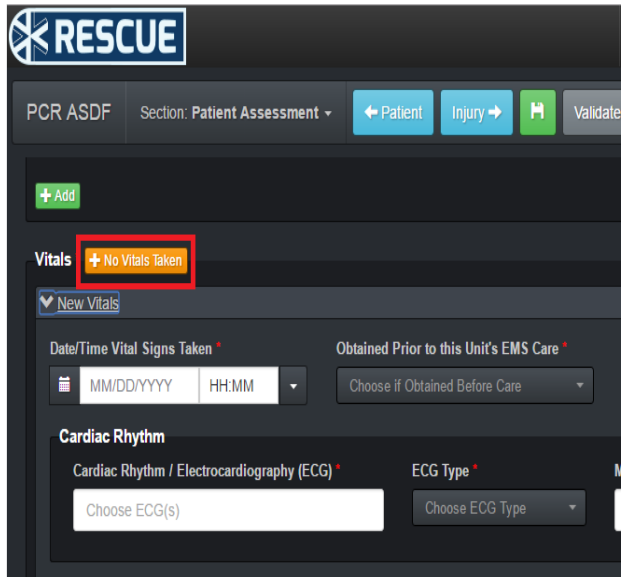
RESCUE

PCR ASDF Section: Patient Assessment ← Patient Injury → Validate

+ Add

Vitals + No Vitals Taken

New Vitals

Date/Time Vital Signs Taken *

MM/DD/YYYY HH:MM

Obtained Prior to this Unit's EMS Care *

Choose if Obtained Before Care

Cardiac Rhythm

Cardiac Rhythm / Electrocardiography (ECG) *

Choose ECG(s)

ECG Type *

Choose ECG Type

M